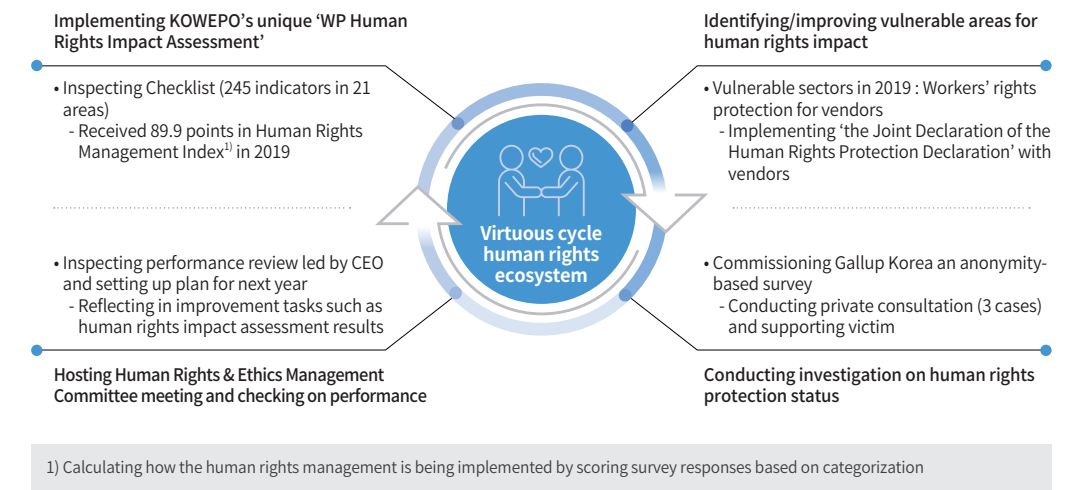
Implementing KOWEPO's unique 'WP Human Rights Impact Assessment'

• Inspecting Checklist (245 indicators in 21 areas)
- Received 89.9 points in Human Rights Management Index$^{1)}$ in 2019

• Inspecting performance review led by CEO and setting up plan for next year
- Reflecting in improvement tasks such as human rights impact assessment results

Hosting Human Rights & Ethics Management Committee meeting and checking on performance

Virtuous cycle human rights ecosystem

Identifying/improving vulnerable areas for human rights impact

• Vulnerable sectors in 2019 : Workers' rights protection for vendors
- Implementing 'the Joint Declaration of the Human Rights Protection Declaration' with vendors

• Commissioning Gallup Korea an anonymity-based survey
- Conducting private consultation (3 cases) and supporting victim

Conducting investigation on human rights protection status

1) Calculating how the human rights management is being implemented by scoring survey responses based on categorization